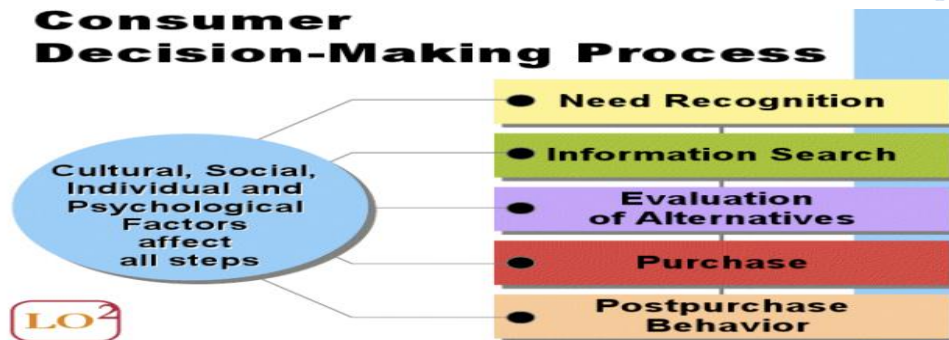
Consumer Decision-Making Process

Cultural, Social, Individual and Psychological Factors affect all steps

Need Recognition

Information Search

Evaluation of Alternatives

Purchase

Postpurchase Behavior

LO2